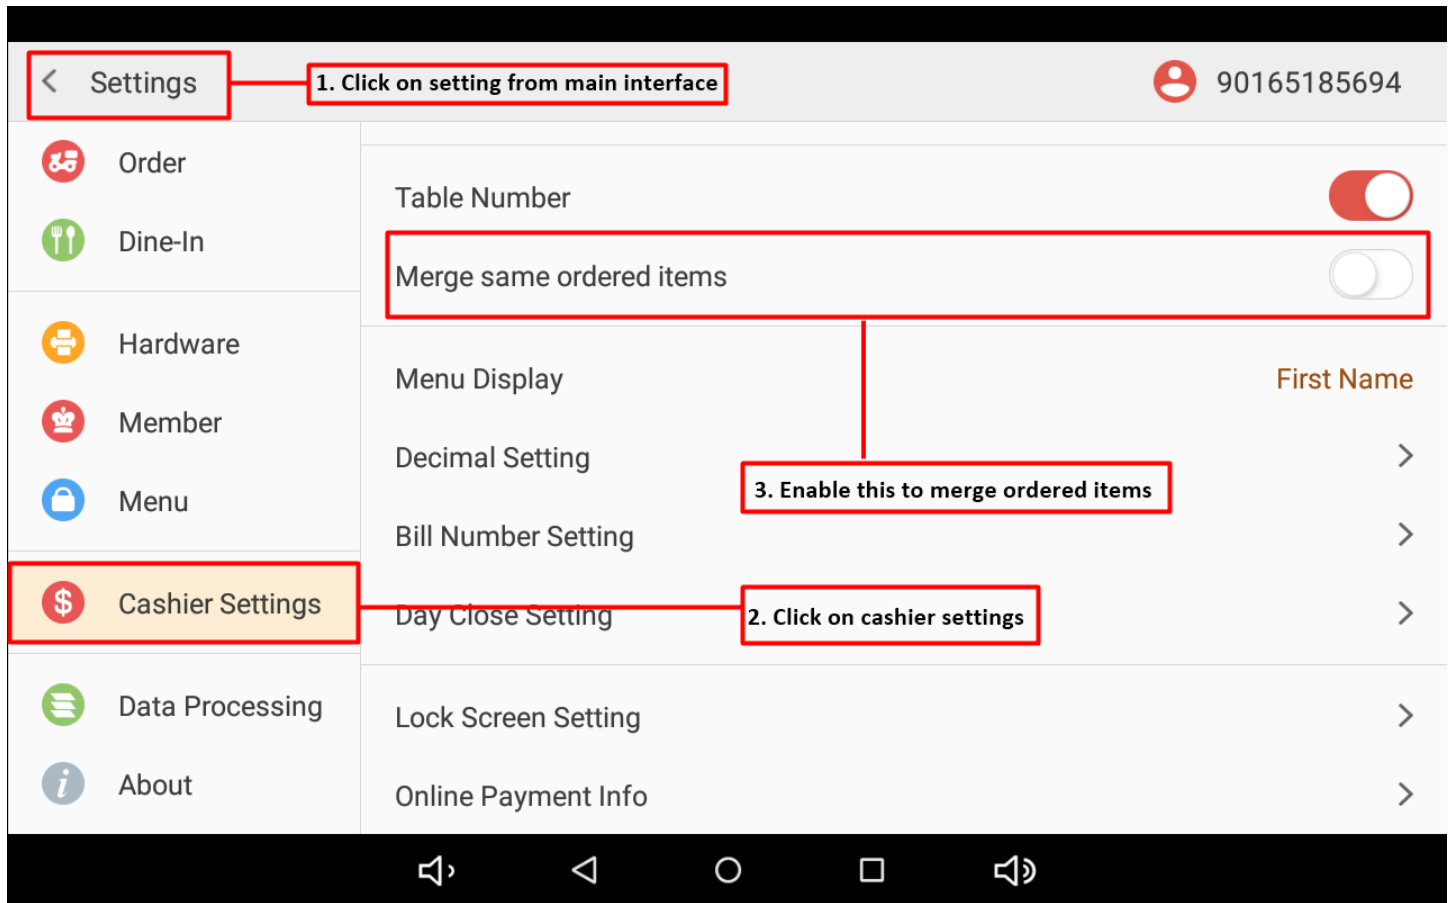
< Settings

1. Click on setting from main interface

90165185694

Order

Dine-In

Hardware

Member

Menu

Cashier Settings

Data Processing

About

Table Number

Merge same ordered items

Menu Display

First Name

Decimal Setting

3. Enable this to merge ordered items

Bill Number Setting

Day Close Setting

2. Click on cashier settings

Lock Screen Setting

Online Payment Info